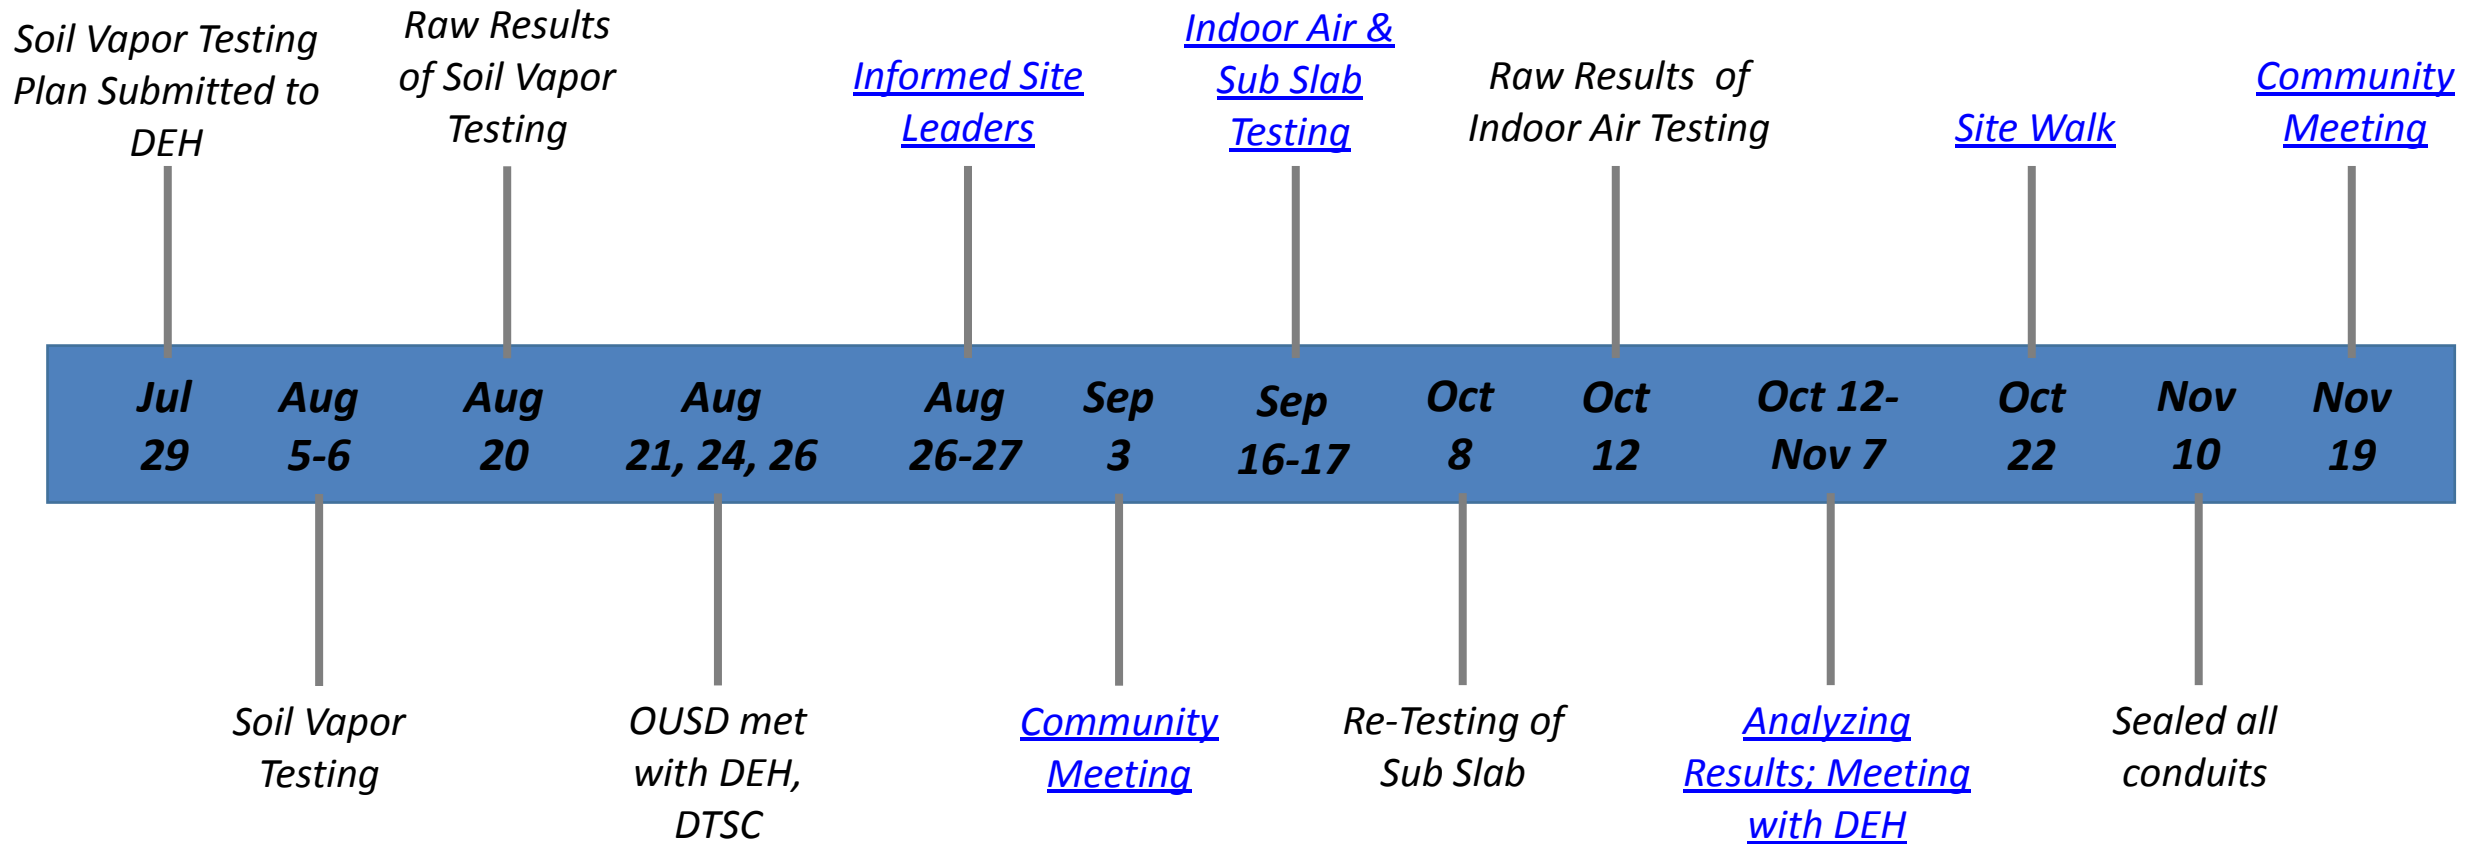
Soil Vapor Testing Plan Submitted to DEH

Raw Results of Soil Vapor Testing

Informed Site Leaders

Indoor Air & Sub Slab Testing

Raw Results of Indoor Air Testing

Site Walk

Community Meeting

Jul 29

Aug 5-6

Aug 20

Aug 21, 24, 26

Aug 26-27

Sep 3

Sep 16-17

Oct 8

Oct 12

Oct 12-Nov 7

Oct 22

Nov 10

Nov 19

Soil Vapor Testing

OUSD met with DEH, DTSC

Community Meeting

Re-Testing of Sub Slab

Analyzing Results; Meeting with DEH

Sealed all conduits